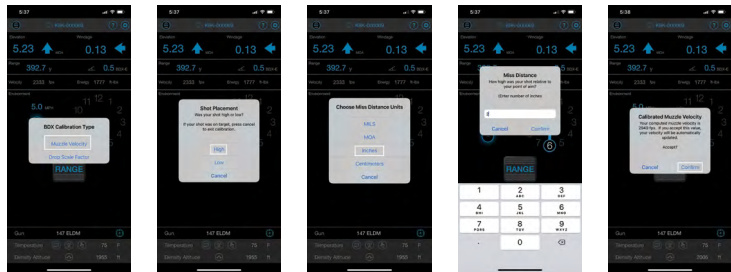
5:37

Elevation 5.23 Windage 0.13

Range 392.7 0.5

Velocity 2333 Energy 1777

5.0

BDX Calibration Type

Muzzle Velocity

Drop Scale Factor

RANGE

Gun 147 ELDM

Temperature 75

Density Altitude 1955

5:37

Elevation 5.23 Windage 0.13

Range 392.7 0.5

Velocity 2333 Energy 1777

Shot Placement

Was your shot high or low?

If your shot was on target, press cancel to exit calibration.

High

Low

Cancel

Gun 147 ELDM

Temperature 75

Density Altitude 1955

5:37

Elevation 5.23 Windage 0.13

Range 392.7 0.5

Velocity 2333 Energy 1777

Choose Miss Distance Units

MILS

MOA

Inches

Centimeters

Cancel

Gun 147 ELDM

Temperature 75

Density Altitude 1955

5:37

Elevation 5.23 Windage 0.13

Range 392.7 0.5

Velocity 2333 Energy 1777

Miss Distance

How high was your shot relative to your point of aim?

Enter number of inches

4

Cancel Confirm

6

RANGE

1 2 ABC 3 DEF
4 GHI 5 JKL 6 MNO
7 PQRS 8 TUV 9 WXYZ
0

5:38

Elevation 5.23 Windage 0.13

Range 392.7 0.5

Velocity 2333 Energy 1777

Calibrated Muzzle Velocity

Your computed muzzle velocity is 2943 fps. If you accept this value, your velocity will be automatically updated.

Accept?

Cancel Confirm

Gun 147 ELDM

Temperature 75

Density Altitude 1955